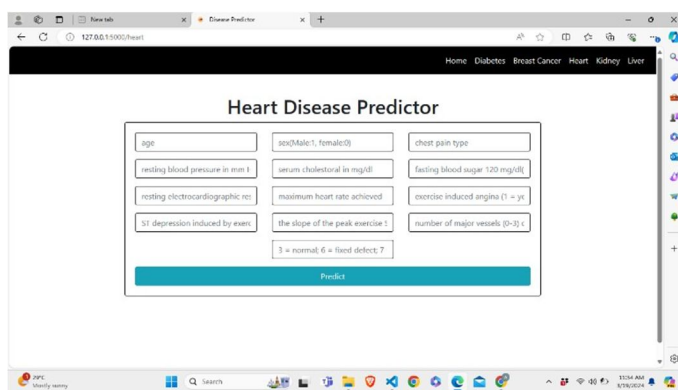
New tab
Disease Predictor
127.0.0.1:5000/heart

Home Diabetes Breast Cancer Heart Kidney Liver

Heart Disease Predictor

age
sex(Male:1, female:0)
chest pain type
resting blood pressure in mm I
serum cholestoral in mg/dl
fasting blood sugar 120 mg/dl(
resting electrocardiographic re:
maximum heart rate achieved
exercise induced angina (1 = yc
ST depression induced by exerc
the slope of the peak exercise !
number of major vessels (0-3) c
3 = normal; 6 = fixed defect; 7

Predict

29°C
Mostly sunny
Search
11:54 AM
3/19/2024